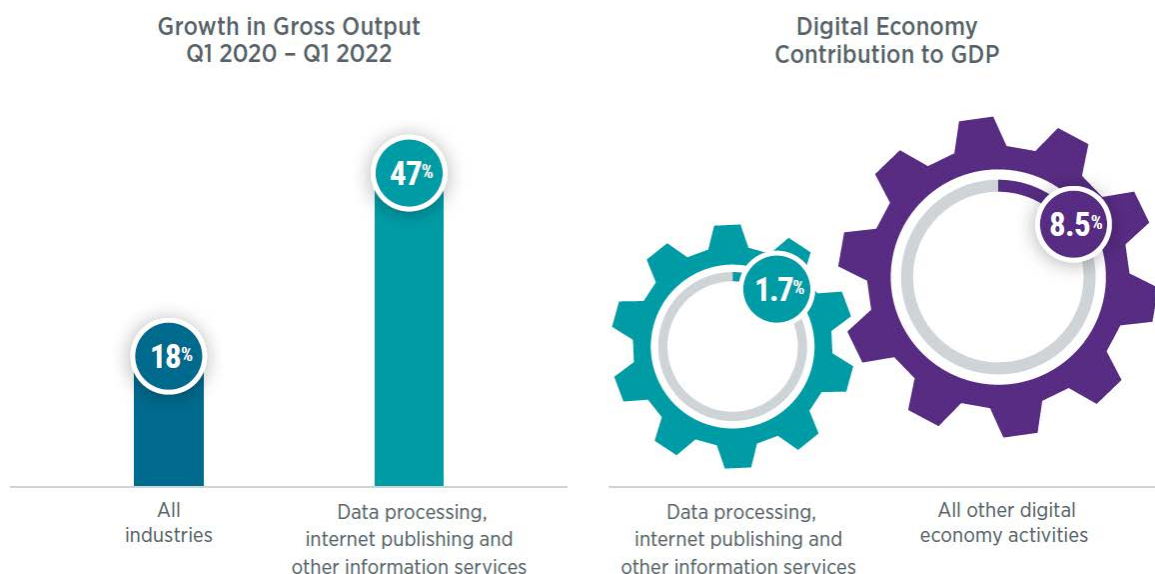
Growth in Gross Output
Q1 2020 – Q1 2022

47%

18%

All industries

Data processing, internet publishing and other information services

Digital Economy
Contribution to GDP

8.5%

1.7%

Data processing, internet publishing and other information services

All other digital economy activities